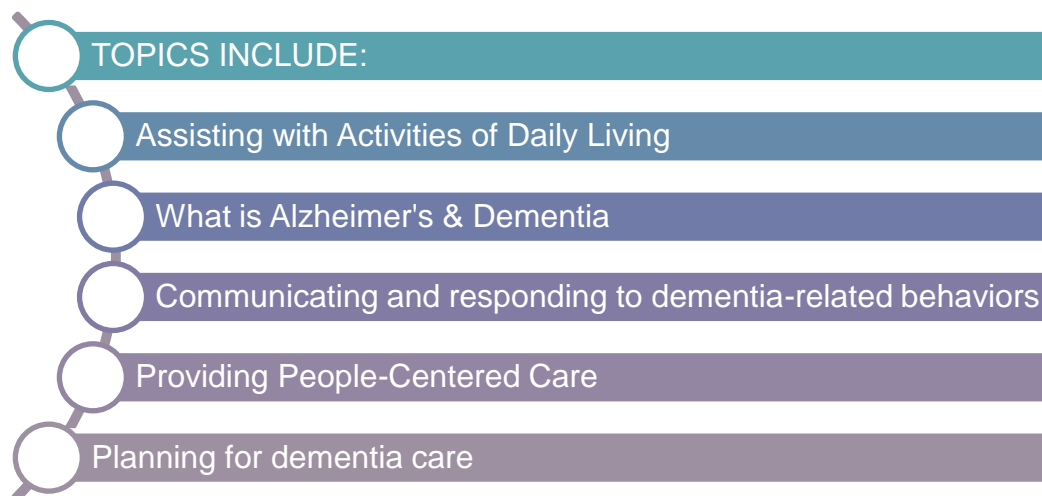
TOPICS INCLUDE:

Assisting with Activities of Daily Living

What is Alzheimer's & Dementia

Communicating and responding to dementia-related behaviors

Providing People-Centered Care

Planning for dementia care